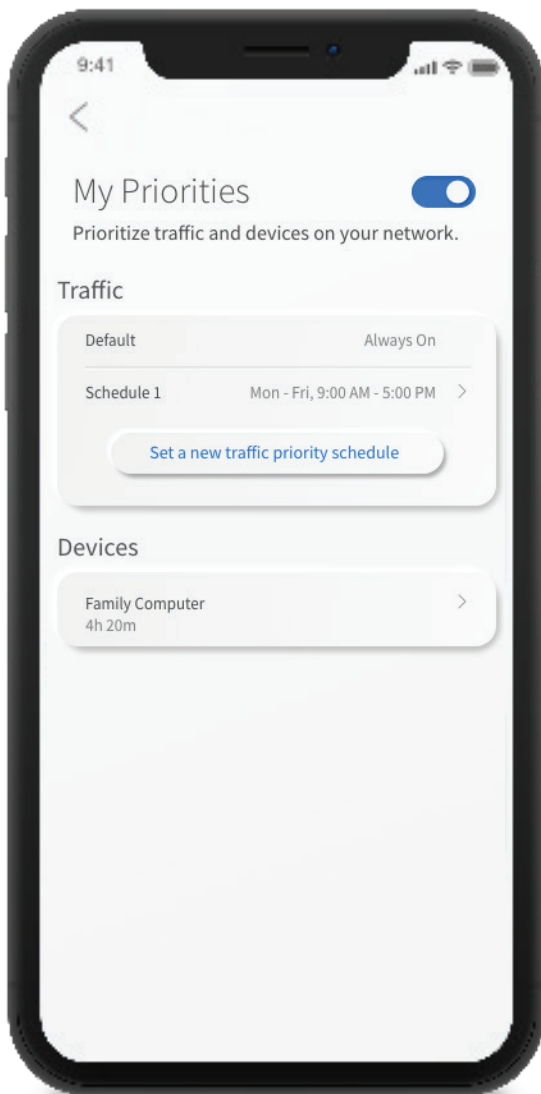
9:41

<

My Priorities

Prioritize traffic and devices on your network.

Traffic

Default Always On

Schedule 1 Mon - Fri, 9:00 AM - 5:00 PM >

Set a new traffic priority schedule

Devices

Family Computer
4h 20m >